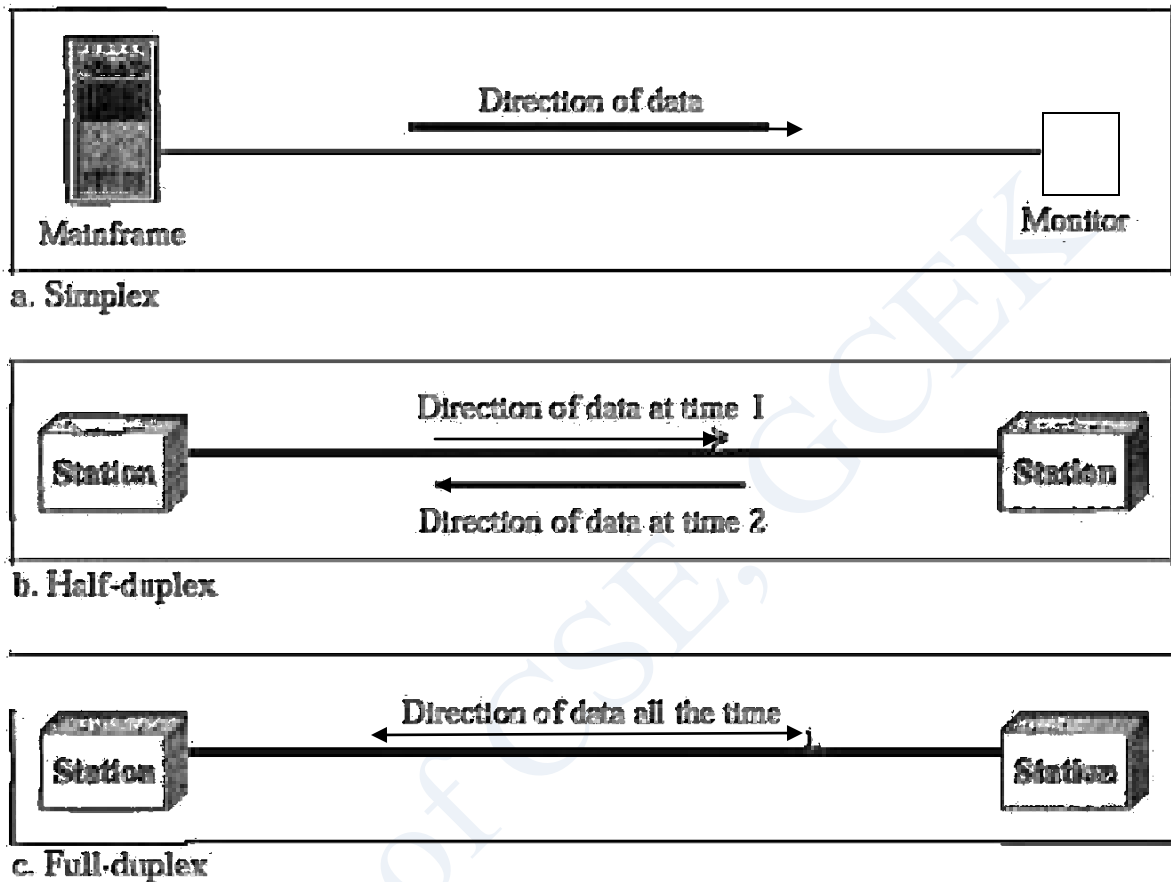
Direction of data

Mainframe

Monitor

a. Simplex

Direction of data at time 1

Station

Station

Direction of data at time 2

b. Half-duplex

Direction of data all the time

Station

Station

c. Full-duplex

of CSE, GCEK